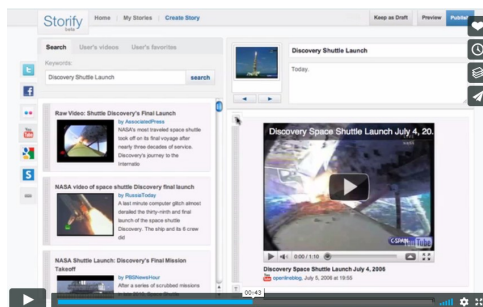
Storify beta

Home | My Stories | Create Story

Keep as Draft

Preview

Publish

Search User's videos User's favorites

Keywords

Discovery Shuttle Launch

search

Raw Video: Shuttle Discovery's Final Launch

by AssociatedPress

NASA's most traveled space shuttle took off on its final voyage after nearly three decades of service. Discovery's journey to the Internatio

NASA video of space shuttle Discovery final launch

by RussiaToday

A last minute computer glitch almost derailed the thirty-ninth and final launch of the space shuttle Discovery. The ship and its 6 crew del

NASA Shuttle Launch: Discovery's Final Mission Takeoff

by PBSNewsHour

After a series of scrubbed missions

Discovery Shuttle Launch

Today.

Discovery Space Shuttle Launch July 4, 20

0:00 / 1:10

Discovery Space Shuttle Launch July 4, 2006

openlineblog, July 5, 2006 at 19:55

00:43